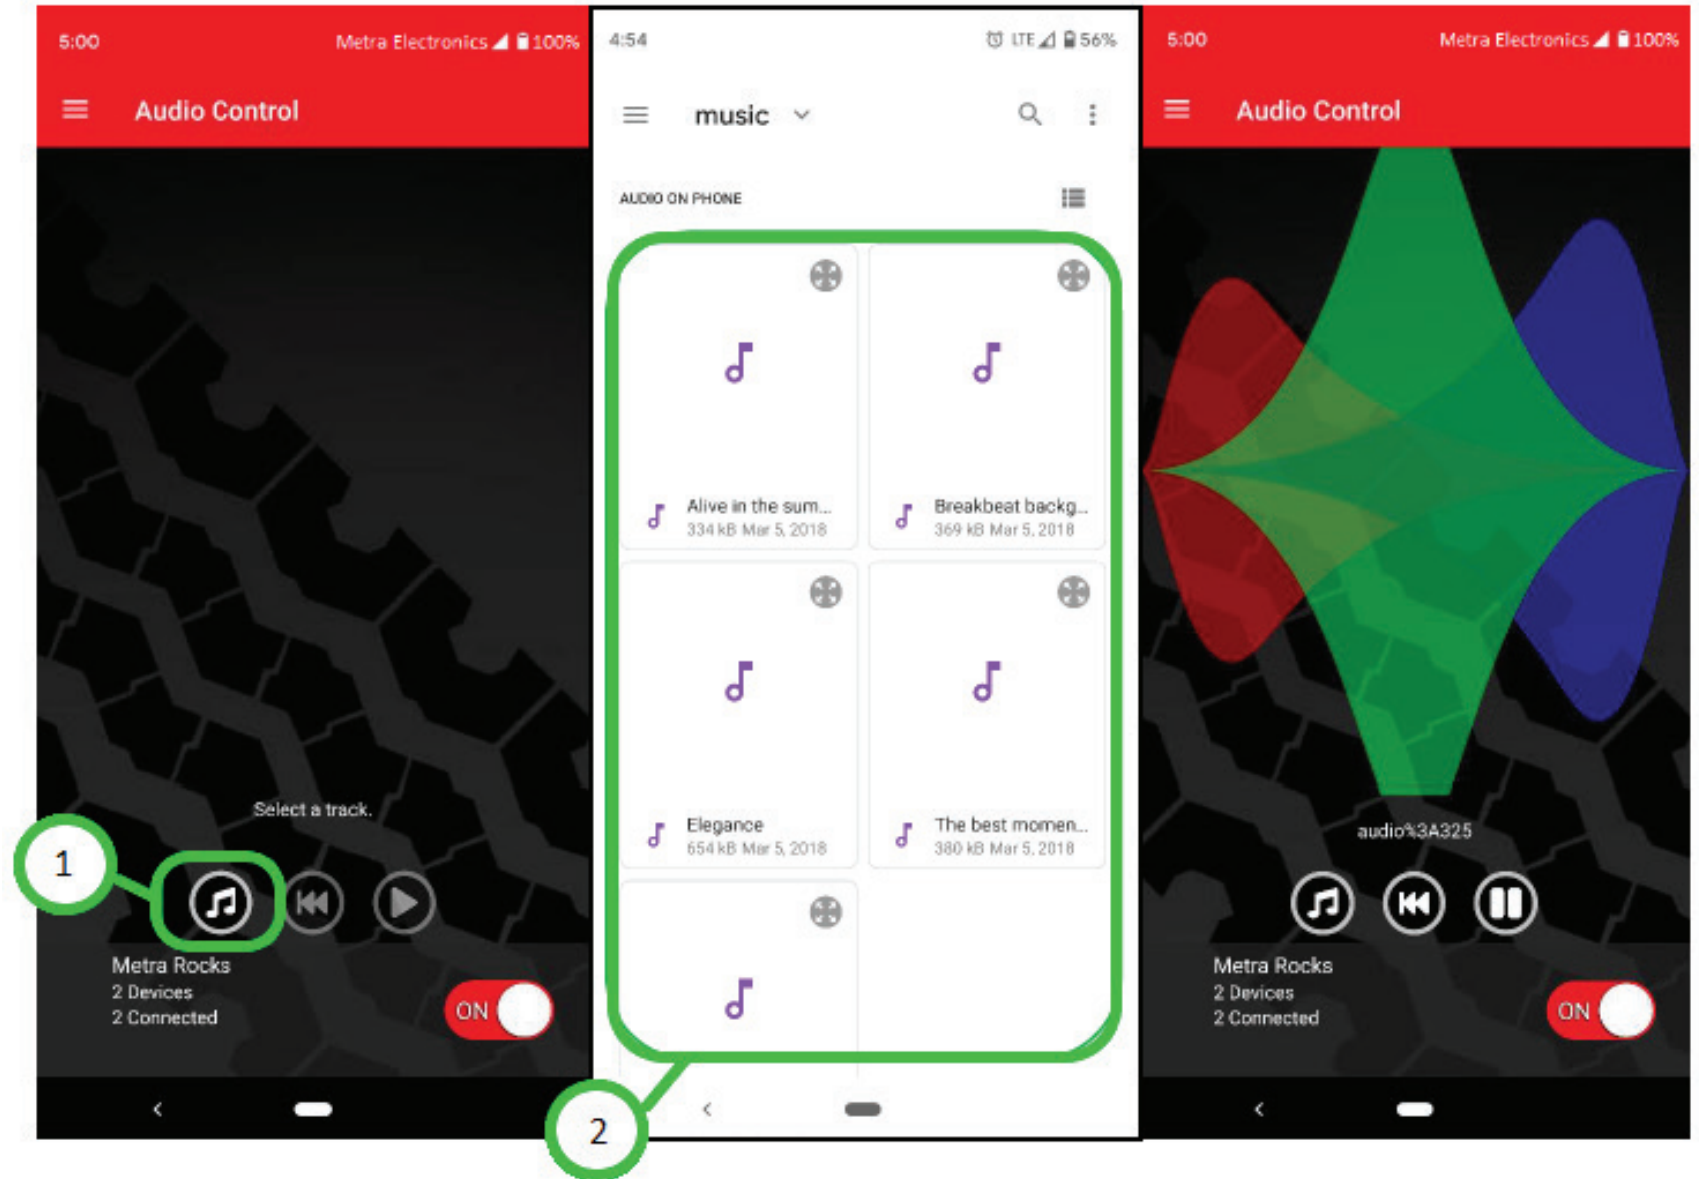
5:00 Metra Electronics 100%

Audio Control

Select a track.

1

Metra Rocks
2 Devices
2 Connected

ON

4:54 LTE 56%

music

AUDIO ON PHONE

Alive in the sum...
334 kB Mar 5, 2018

Breakbeat backg...
369 kB Mar 5, 2018

Elegance
654 kB Mar 5, 2018

The best momen...
380 kB Mar 5, 2018

2

5:00 Metra Electronics 100%

Audio Control

audio%3A325

Metra Rocks
2 Devices
2 Connected

ON